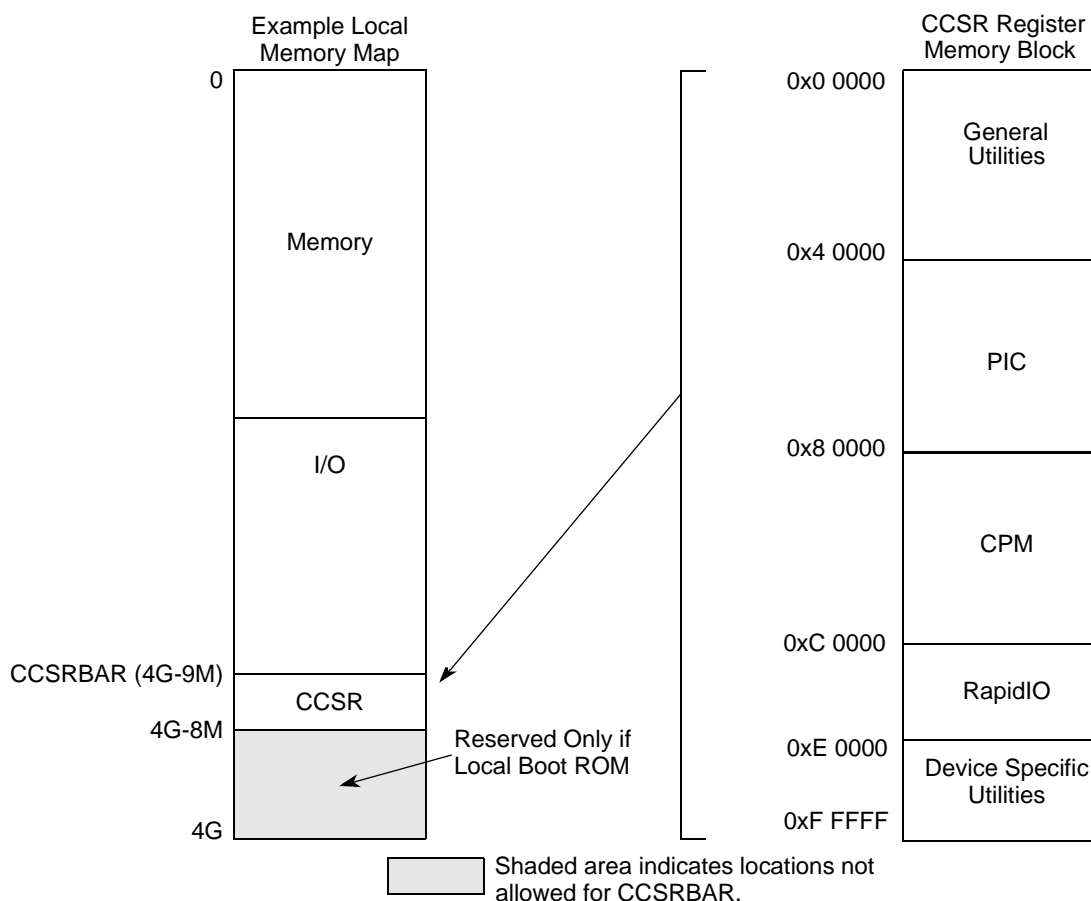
Example Local Memory Map

0

Memory

I/O

CCSRBAR (4G-9M)

CCSR

4G-8M

Reserved Only if Local Boot ROM

4G

CCSR Register Memory Block

0x0 0000

General Utilities

0x4 0000

PIC

0x8 0000

CPM

0xC 0000

RapidIO

0xE 0000

Device Specific Utilities

0xF FFFF

Shaded area indicates locations not allowed for CCSRBAR.